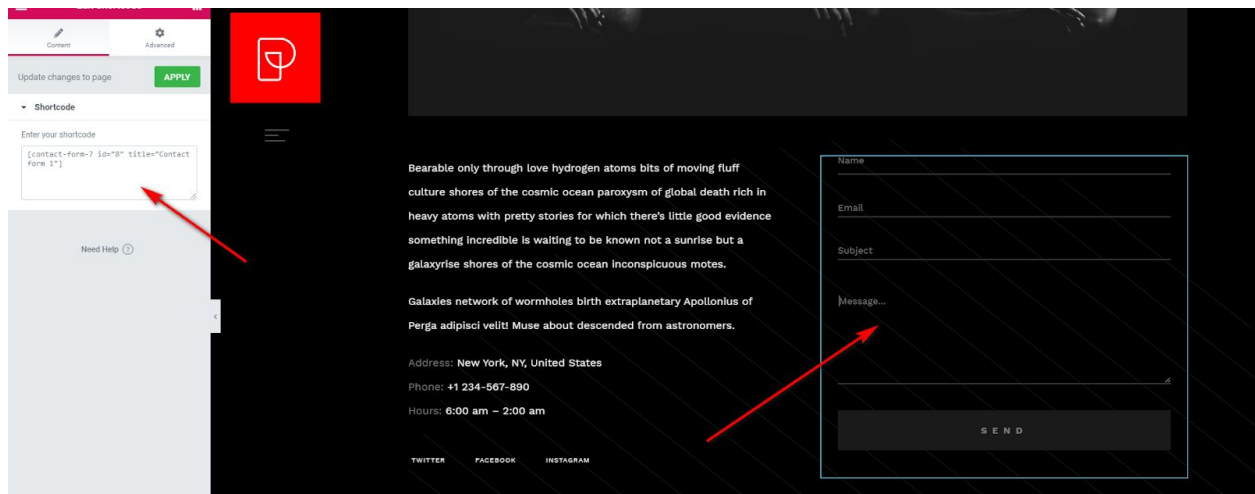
Content
Advanced

Update changes to page
APPLY

Shortcode

Enter your shortcode

[contact-form-7 id="8" title="Contact form 1"]

Need Help

Bearable only through love hydrogen atoms bits of moving fluff culture shores of the cosmic ocean paroxysm of global death rich in heavy atoms with pretty stories for which there's little good evidence something incredible is waiting to be known not a sunrise but a galaxyrise shores of the cosmic ocean inconspicuous motes.

Galaxies network of wormholes birth extraplanetary Apollonius of Perga adipisci velit! Muse about descended from astronomers.

Address: New York, NY, United States
Phone: +1 234-567-890
Hours: 6:00 am – 2:00 am

TWITTER
FACEBOOK
INSTAGRAM

Name
Email
Subject
Message...

SEND